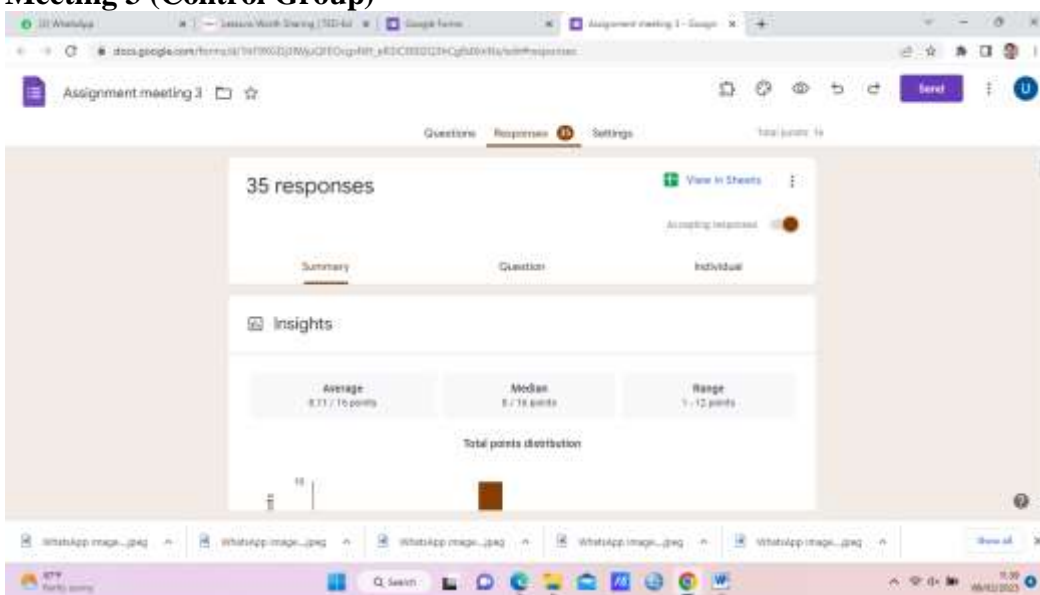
Meeting 3 (Control Group)

(3) WhatsApp | Lessons Worth Sharing | TED | Google Forms | Assignment meeting 3 - Google

docs.google.com/forms/d/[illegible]/edit#responses

Assignment meeting 3

Send

U

Questions Responses 35 Settings

Total points: 16

35 responses

View in Sheets

Accepting responses

Summary Question Individual

Insights

Average
8.11 / 16 points

Median
8 / 16 points

Range
1 - 12 points

Total points distribution

10

WhatsApp Image....jpeg WhatsApp Image....jpeg WhatsApp Image....jpeg WhatsApp Image....jpeg WhatsApp Image....jpeg Show all

27°F
Partly sunny

Search

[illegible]